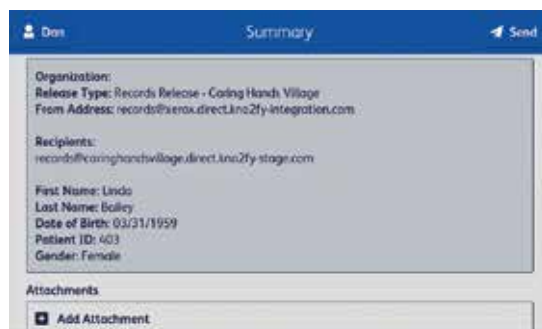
Dan

Summary

Send

Organization:
Release Type: Records Release - Caring Hands Village
From Address: records@xerox.direct.kno2fy-integration.com

Recipients:
records@caringhandsvillage.direct.kno2fy-stage.com

First Name: Linda
Last Name: Bailey
Date of Birth: 03/31/1959
Patient ID: 403
Gender: Female

Attachments

Add Attachment